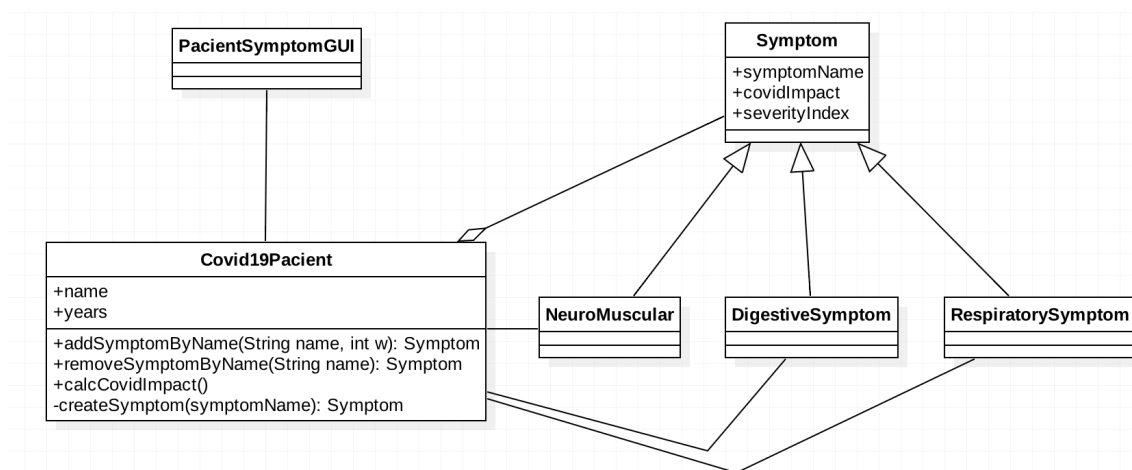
PacientSymptomGUI

Symptom

+symptomName
+covidImpact
+severityIndex

Covid19Pacient

+name
+years

+addSymptomByName(String name, int w): Symptom
+removeSymptomByName(String name): Symptom
+calcCovidImpact()
-createSymptom(symptomName): Symptom

NeuroMuscular

DigestiveSymptom

RespiratorySymptom